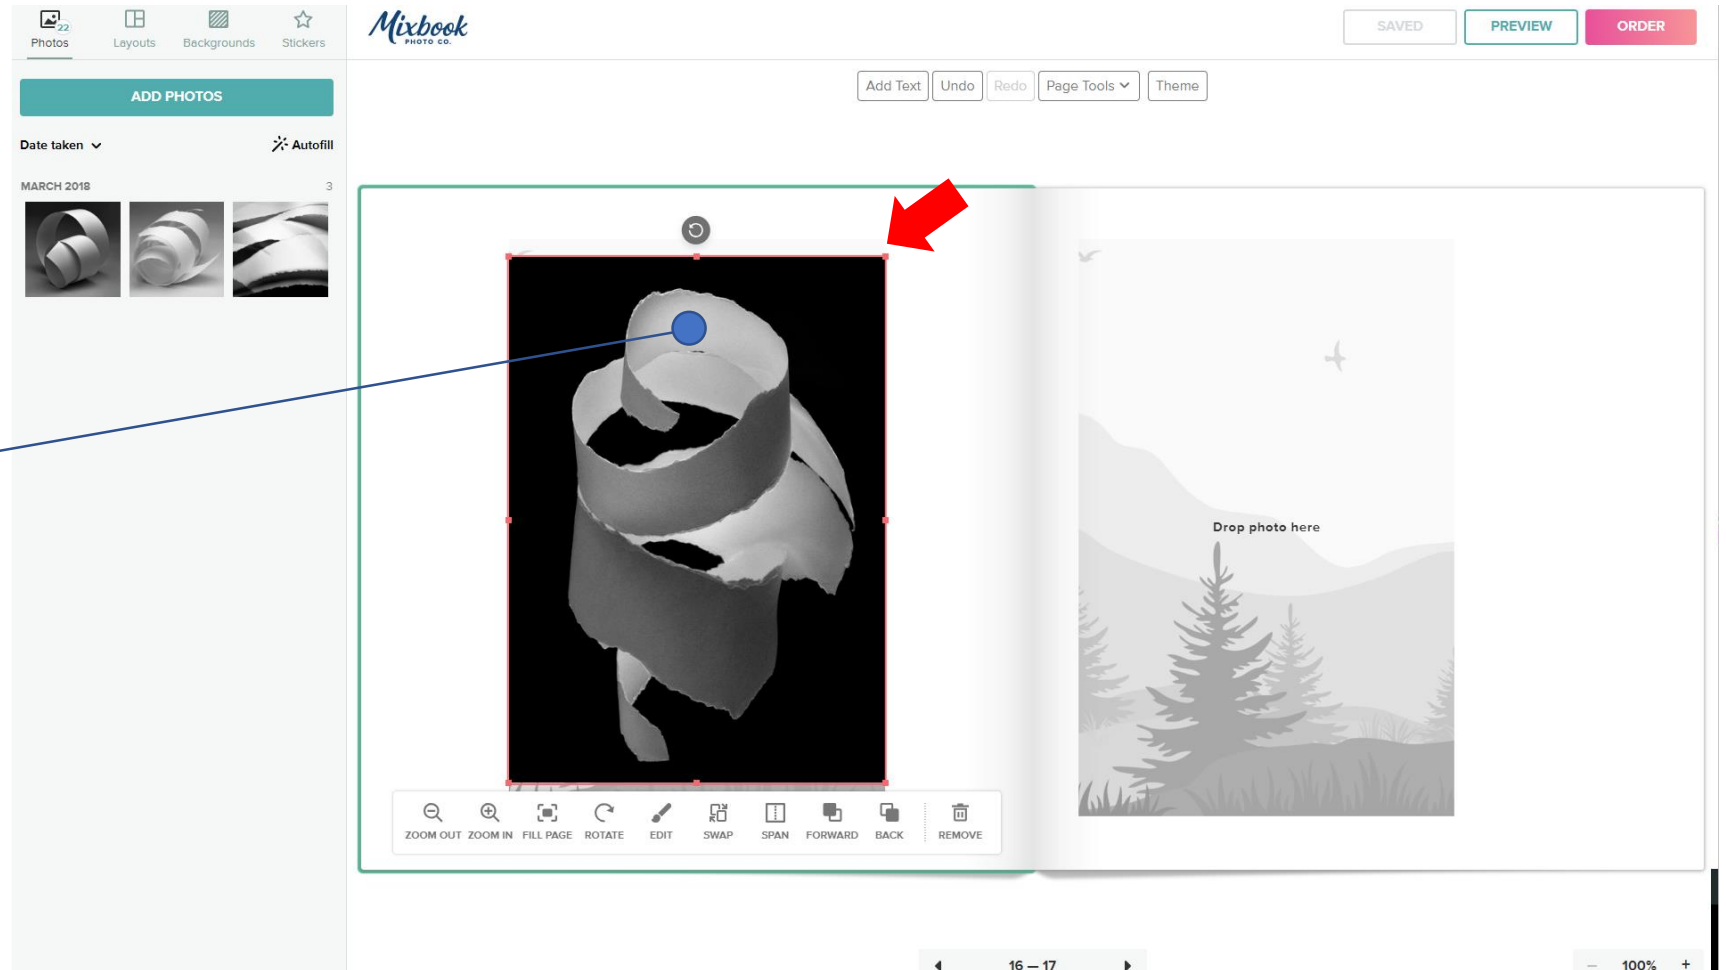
22
Photos Layouts Backgrounds Stickers

Mixbook PHOTO CO.

SAVED PREVIEW ORDER

ADD PHOTOS

Date taken Autofill

MARCH 2018 3

Add Text Undo Redo Page Tools Theme

Drop photo here

ZOOM OUT ZOOM IN FILL PAGE ROTATE EDIT SWAP SPAN FORWARD BACK REMOVE

16 – 17

– 100% +